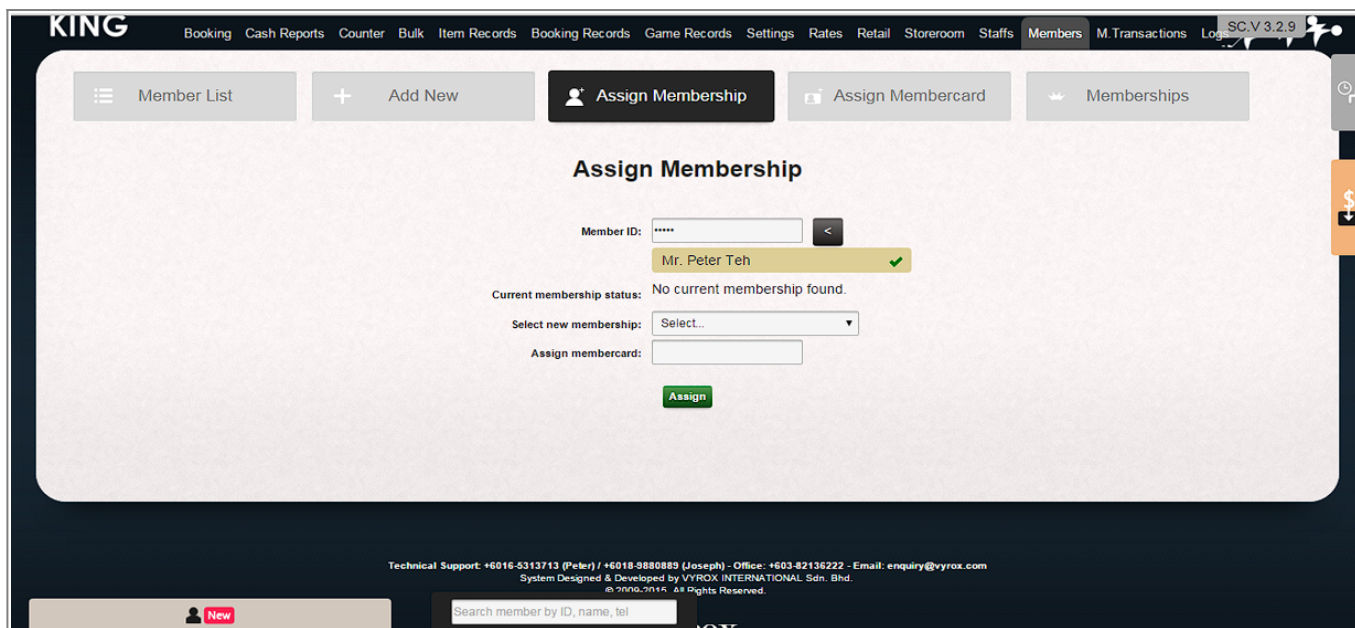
KING

Booking Cash Reports Counter Bulk Item Records Booking Records Game Records Settings Rates Retail Storeroom Staffs Members M.Transactions Logs

SC.V 3.2.9

Member List

Add New

Assign Membership

Assign Membercard

Memberships

Assign Membership

Member ID: •••••

<

Mr. Peter Teh

Current membership status: No current membership found.

Select new membership: Select...

Assign membercard:

Assign

Technical Support: +6016-5313713 (Peter) / +6018-9880889 (Joseph) - Office: +603-82136222 - Email: enquiry@vyrox.com
System Designed & Developed by VYROX INTERNATIONAL Sdn. Bhd.
© 2009-2015. All Rights Reserved.

New

Search member by ID, name, tel